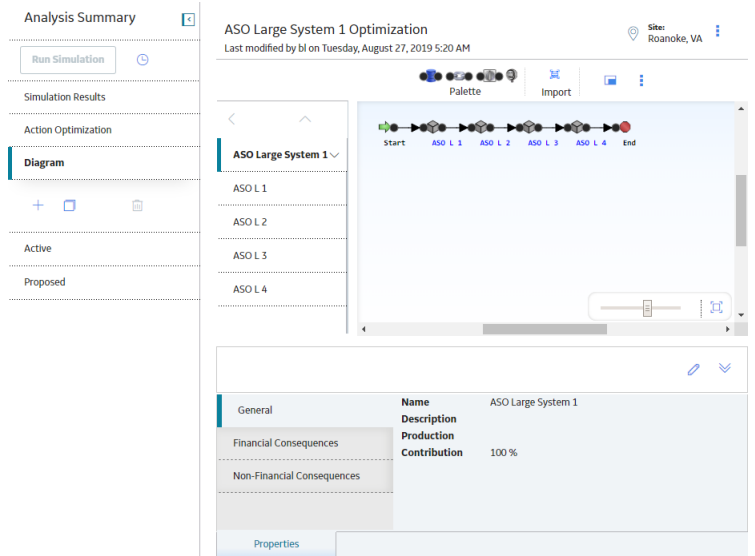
Analysis Summary

Run Simulation

Simulation Results

Action Optimization

Diagram

Active

Proposed

ASO Large System 1 Optimization

Last modified by bl on Tuesday, August 27, 2019 5:20 AM

Site:
Roanoke, VA

Palette

Import

ASO Large System 1

ASO L 1

ASO L 2

ASO L 3

ASO L 4

Start ASO L 1 ASO L 2 ASO L 3 ASO L 4 End

General

Financial Consequences

Non-Financial Consequences

| Name | ASO Large System 1 |
|---|---|
| Description | |
| Production | |
| Contribution | 100 % |

Properties